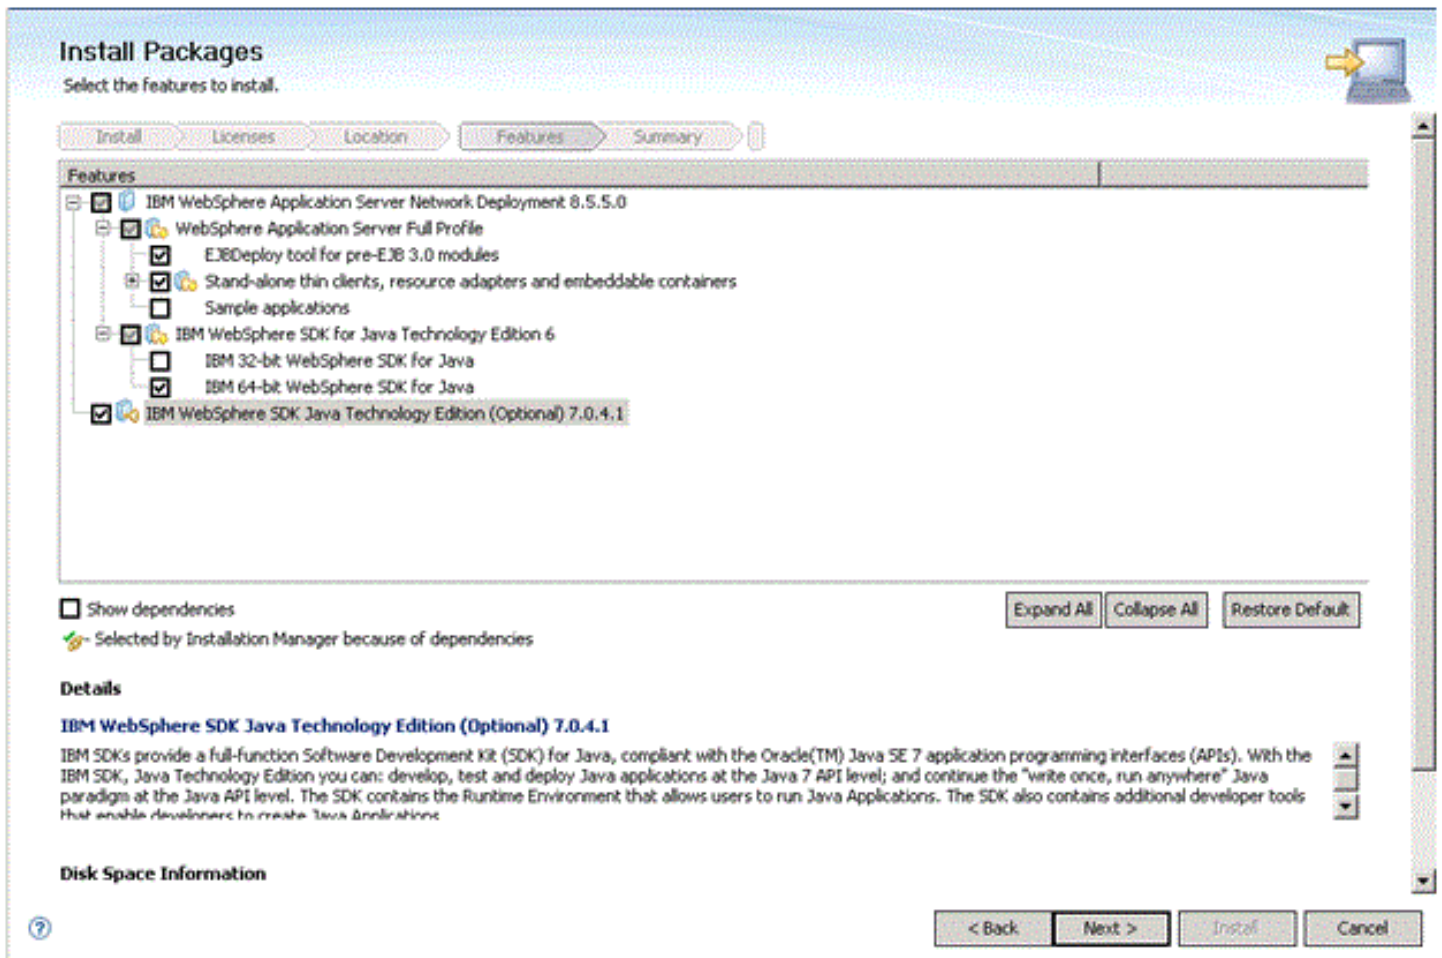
Install Packages

Select the features to install.

Install Licenses Location Features Summary

Features

IBM WebSphere Application Server Network Deployment 8.5.5.0

WebSphere Application Server Full Profile

EJBDeploy tool for pre-EJB 3.0 modules

Stand-alone thin clients, resource adapters and embeddable containers

Sample applications

IBM WebSphere SDK for Java Technology Edition 6

IBM 32-bit WebSphere SDK for Java

IBM 64-bit WebSphere SDK for Java

IBM WebSphere SDK Java Technology Edition (Optional) 7.0.4.1

Show dependencies

Expand All Collapse All Restore Default

Selected by Installation Manager because of dependencies

Details

IBM WebSphere SDK Java Technology Edition (Optional) 7.0.4.1

IBM SDKs provide a full-function Software Development Kit (SDK) for Java, compliant with the Oracle(TM) Java SE 7 application programming interfaces (APIs). With the IBM SDK, Java Technology Edition you can: develop, test and deploy Java applications at the Java 7 API level; and continue the "write once, run anywhere" Java paradigm at the Java API level. The SDK contains the Runtime Environment that allows users to run Java Applications. The SDK also contains additional developer tools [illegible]

Disk Space Information

< Back Next > Install Cancel